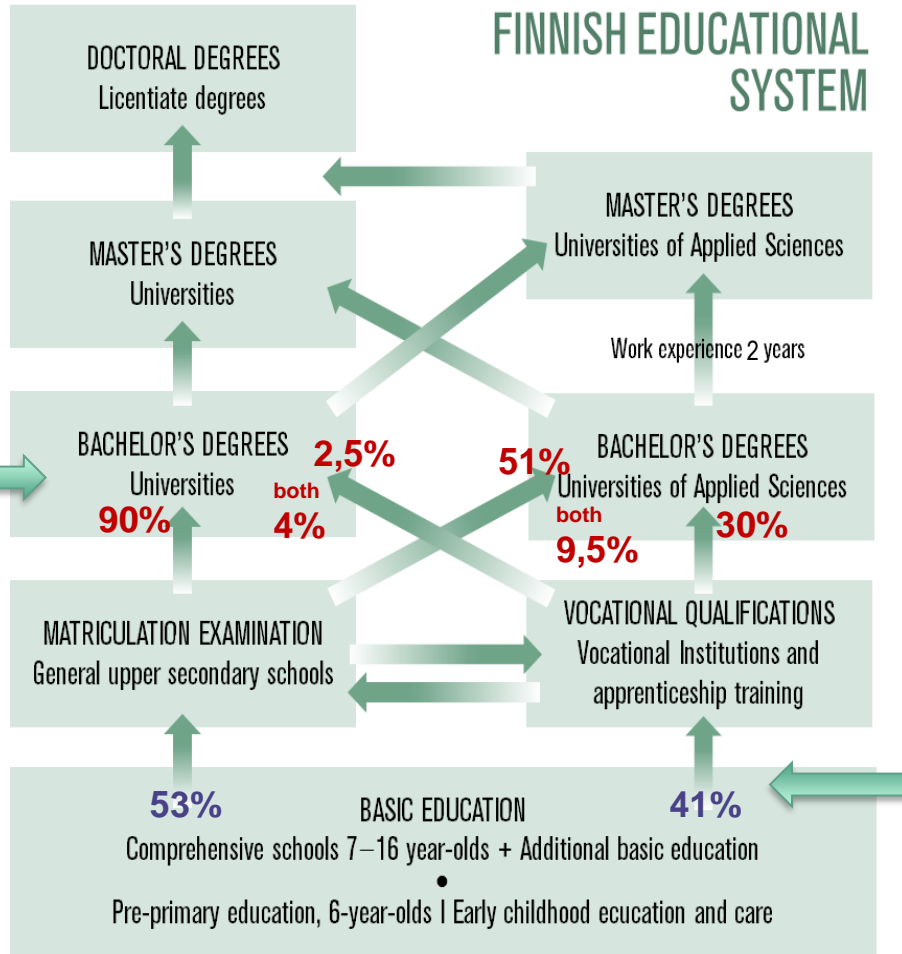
FINNISH EDUCATIONAL SYSTEM

DOCTORAL DEGREES
Licentiate degrees

MASTER'S DEGREES
Universities of Applied Sciences

MASTER'S DEGREES
Universities

Work experience 2 years

BACHELOR'S DEGREES
Universities

2,5%

both
4%

90%

51%

BACHELOR'S DEGREES
Universities of Applied Sciences

both
9,5%

30%

MATRICULATION EXAMINATION
General upper secondary schools

VOCATIONAL QUALIFICATIONS
Vocational Institutions and apprenticeship training

53%

41%

BASIC EDUCATION
Comprehensive schools 7–16 year-olds + Additional basic education
•
Pre-primary education, 6-year-olds I Early childhood ecucation and care